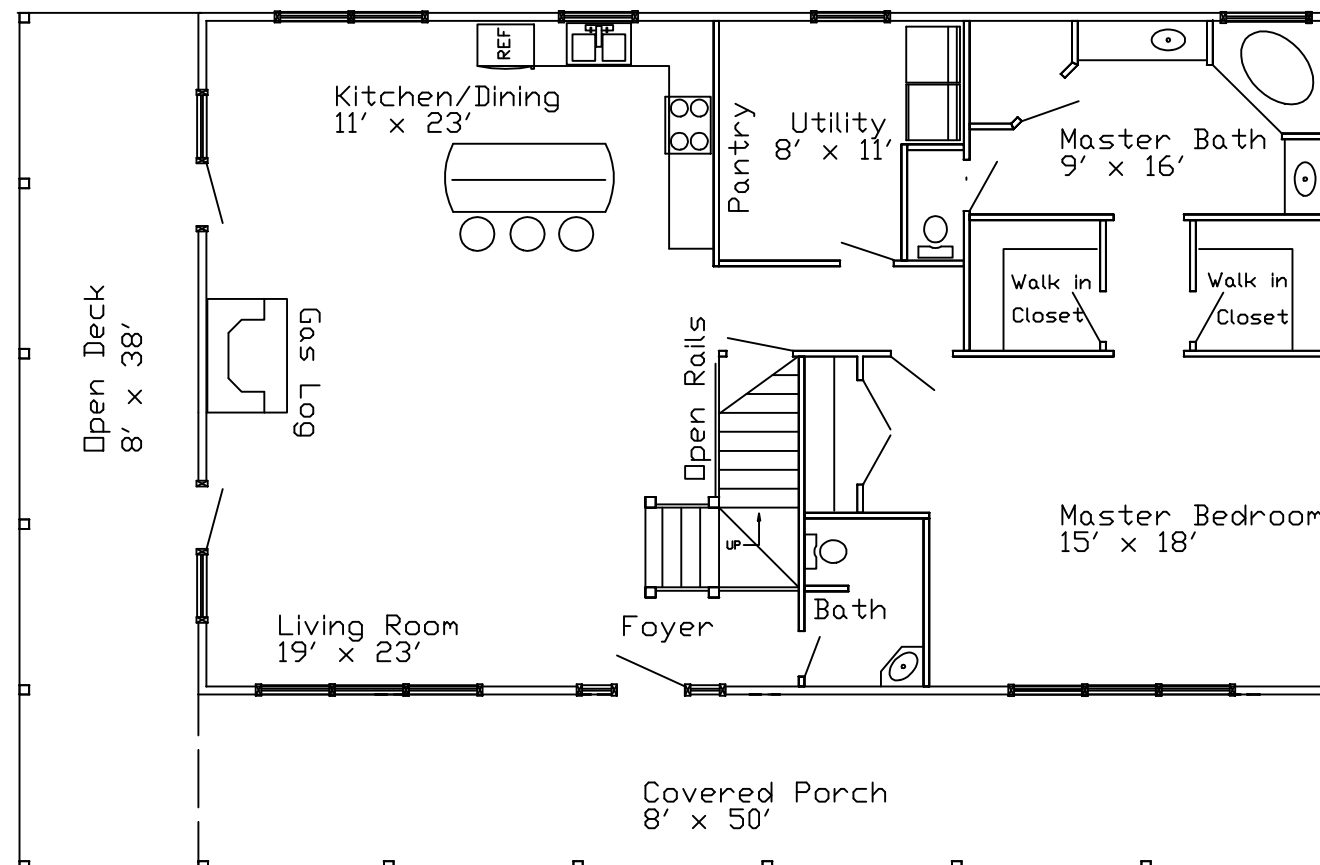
REF

Kitchen/Dining
11′ × 23′

Pantry

Utility
8′ × 11′

Master Bath
9′ × 16′

Walk in
Closet

Walk in
Closet

Open Deck
8′ × 38′

Gas Log

Open Rails

UP

Master Bedroom
15′ × 18′

Bath

Living Room
19′ × 23′

Foyer

Covered Porch
8′ × 50′